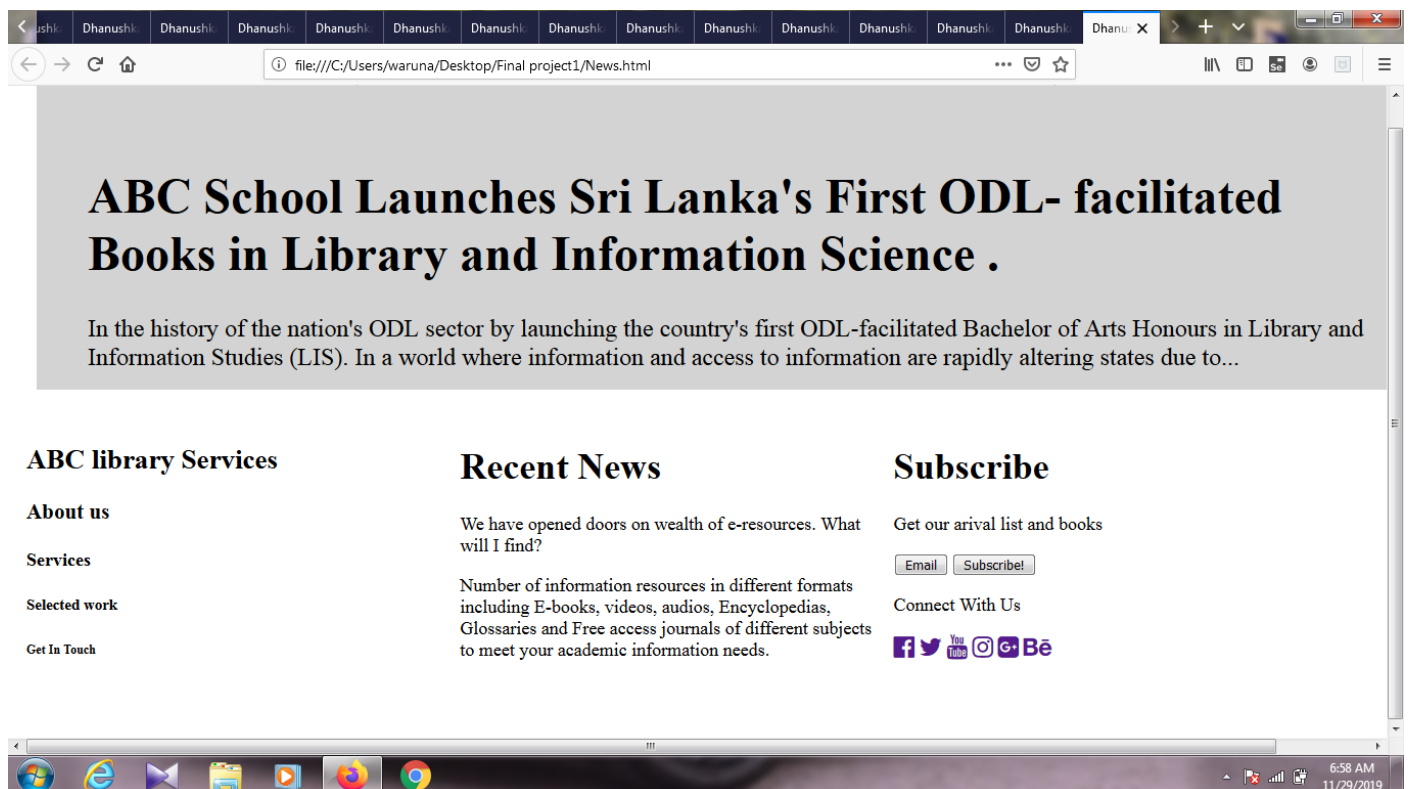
ushk Dhanushk Dhanushk Dhanushk Dhanushk Dhanushk Dhanushk Dhanushk Dhanushk Dhanushk Dhanushk Dhanushk Dhanushk Dhanushk Dhanu

file:///C:/Users/waruna/Desktop/Final project1/News.html

ABC School Launches Sri Lanka's First ODL- facilitated Books in Library and Information Science .

In the history of the nation's ODL sector by launching the country's first ODL-facilitated Bachelor of Arts Honours in Library and Information Studies (LIS). In a world where information and access to information are rapidly altering states due to...

ABC library Services

About us

Services

Selected work

Get In Touch

Recent News

We have opened doors on wealth of e-resources. What will I find?

Number of information resources in different formats including E-books, videos, audios, Encyclopedias, Glossaries and Free access journals of different subjects to meet your academic information needs.

Subscribe

Get our arival list and books

Email Subscribe!

Connect With Us

6:58 AM
11/29/2019